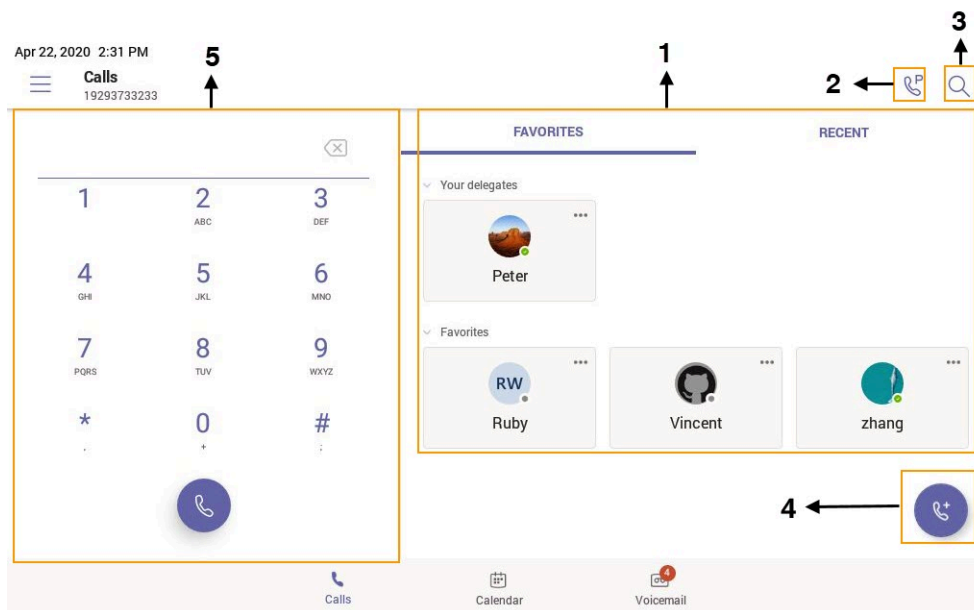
Apr 22, 2020 2:31 PM

Calls
19293733233

5

1

2

3

FAVORITES

RECENT

Your delegates

Peter

Favorites

RW

Ruby

Vincent

zhang

1

2
ABC

3
DEF

4
GHI

5
JKL

6
MNO

7
PQRS

8
TUV

9
WXYZ

*
,

0
+

#
;

4

Calls

Calendar

4

Voicemail